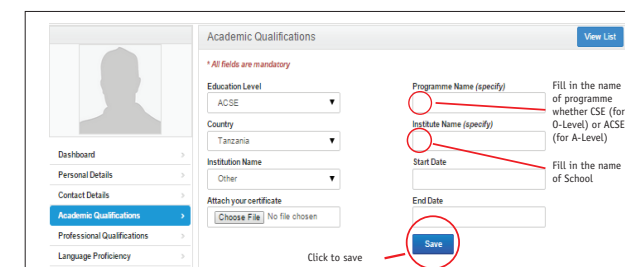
Academic Qualifications

View List

* All fields are mandatory

Education Level

ACSE

Country

Tanzania

Institution Name

Other

Attach your certificate

Choose File No file chosen

Programme Name (specify)

Institute Name (specify)

Start Date

End Date

Save

Fill in the name of programme whether CSE (for O-Level) or ACSE (for A-Level)

Fill in the name of School

Click to save

Dashboard

Personal Details

Contact Details

Academic Qualifications

Professional Qualifications

Language Proficiency